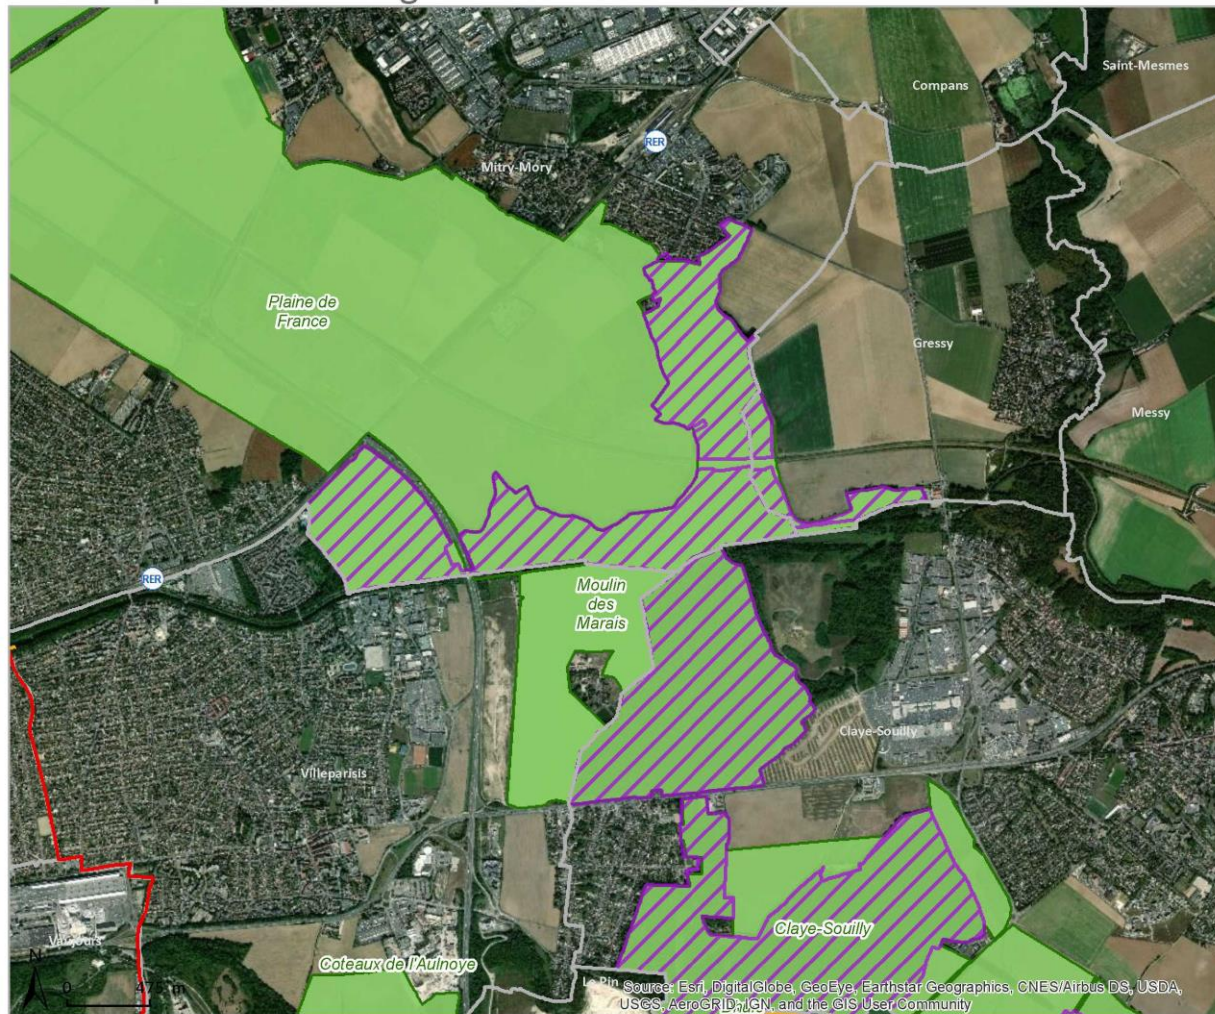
Compans
Saint-Mesmes
RER
Mitry-Mory
Plaine de France
Gressy
Messy
RER
Moulin des Marais
Claye-Souilly
Villeparisis
Claye-Souilly
Vaujours
Coteaux de l'Aulnoye
Le Pin
N
0
475 m
Source: Esri, DigitalGlobe, GeoEye, Earthstar Geographics, CNES/Airbus DS, USDA, USGS, AeroGRID, IGN, and the GIS User Community